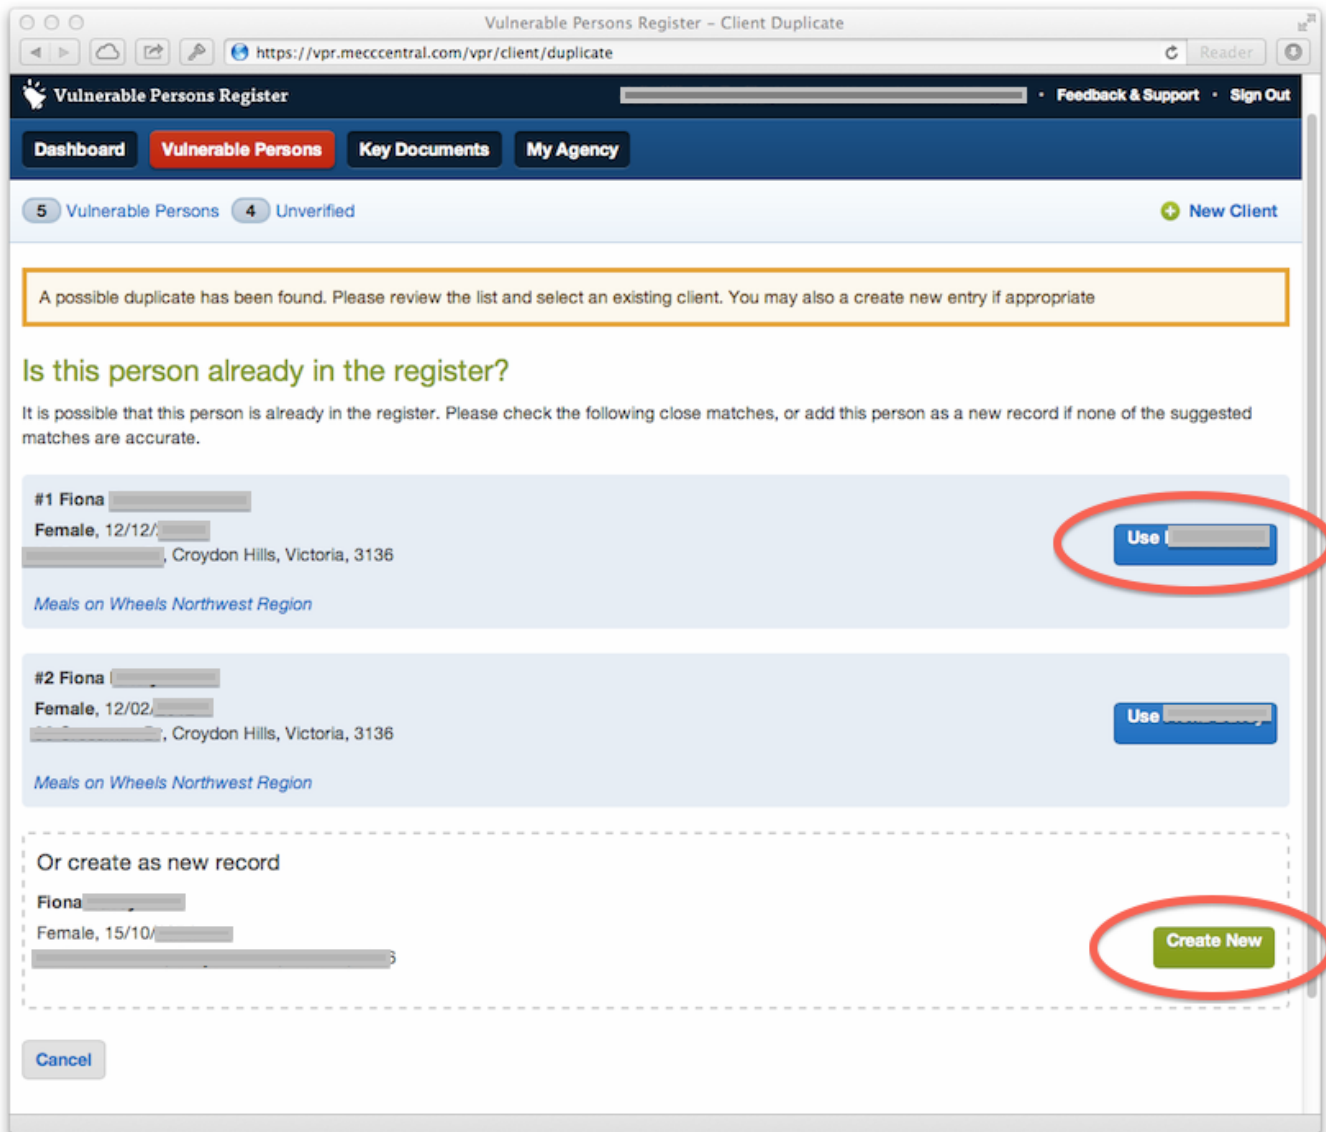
Vulnerable Persons Register – Client Duplicate

https://vpr.mecccentral.com/vpr/client/duplicate

Reader

Vulnerable Persons Register

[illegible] • Feedback & Support • Sign Out

Dashboard Vulnerable Persons Key Documents My Agency

5 Vulnerable Persons 4 Unverified

New Client

A possible duplicate has been found. Please review the list and select an existing client. You may also a create new entry if appropriate

Is this person already in the register?

It is possible that this person is already in the register. Please check the following close matches, or add this person as a new record if none of the suggested matches are accurate.

#1 Fiona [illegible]
Female, 12/12/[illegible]
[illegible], Croydon Hills, Victoria, 3136

Meals on Wheels Northwest Region

Use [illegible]

#2 Fiona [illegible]
Female, 12/02/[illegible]
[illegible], Croydon Hills, Victoria, 3136

Meals on Wheels Northwest Region

Use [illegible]

Or create as new record

Fiona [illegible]
Female, 15/10/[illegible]
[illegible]

Create New

Cancel